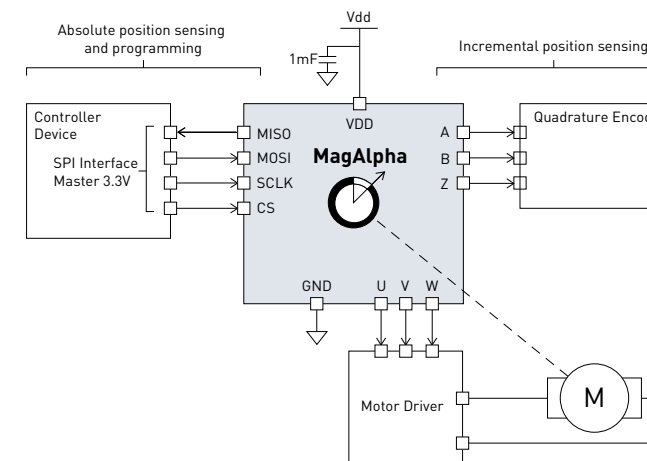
Absolute position sensing and programming

Vdd

1mF

Incremental position sensing

Controller Device

SPI Interface Master 3.3V

VDD

MISO

MOSI

SCLK

CS

MagAlpha

A

B

Z

Quadrature Enco

GND

U

V

W

Motor Driver

M